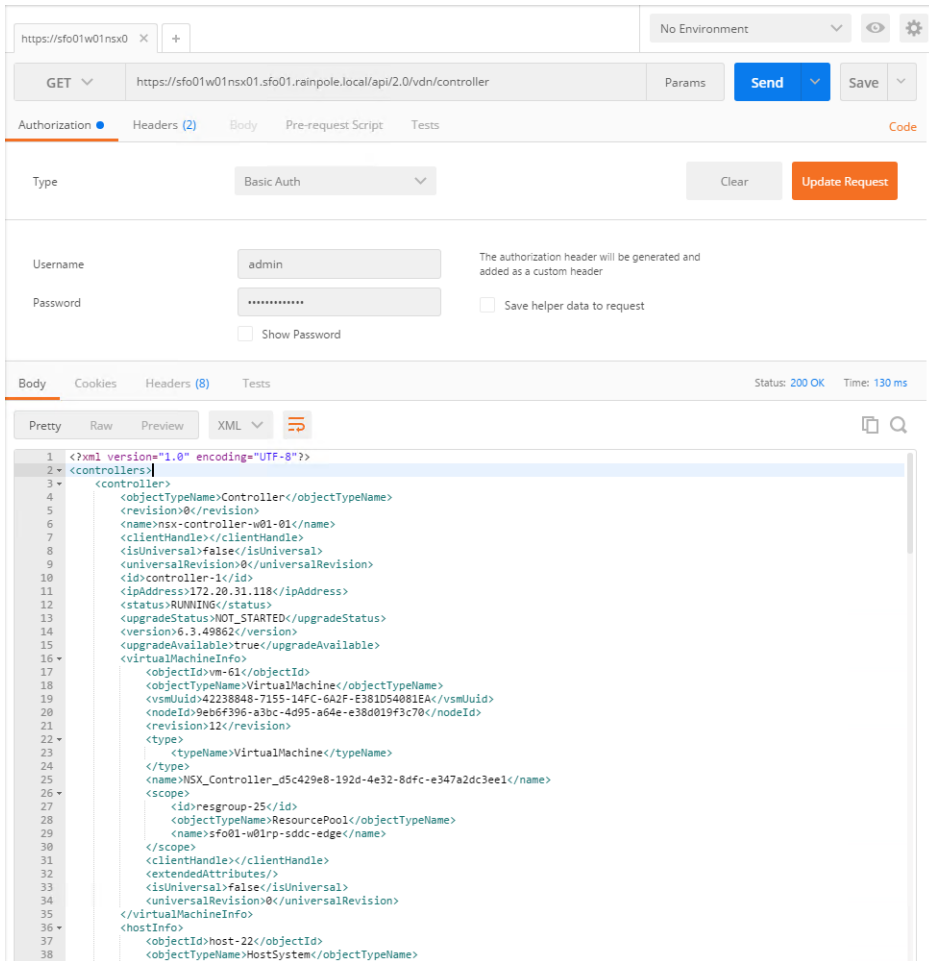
https://sfo01w01nsx0 × +

No Environment

GET https://sfo01w01nsx01.sfo01.rainpole.local/api/2.0/vdn/controller Params Send Save

Authorization Headers (2) Body Pre-request Script Tests Code

Type Basic Auth Clear Update Request

Username admin
Password ••••••••••••••
Show Password

The authorization header will be generated and added as a custom header

Save helper data to request

Body Cookies Headers (8) Tests Status: 200 OK Time: 130 ms

Pretty Raw Preview XML

1 <?xml version="1.0" encoding="UTF-8"?>
2 <controllers>
3 <controller>
4 <objectTypeName>Controller</objectTypeName>
5 <revision>0</revision>
6 <name>nsx-controller-w01-01</name>
7 <clientHandle></clientHandle>
8 <isUniversal>false</isUniversal>
9 <universalRevision>0</universalRevision>
10 <id>controller-1</id>
11 <ipAddress>172.20.31.118</ipAddress>
12 <status>RUNNING</status>
13 <upgradeStatus>NOT_STARTED</upgradeStatus>
14 <version>6.3.49862</version>
15 <upgradeAvailable>true</upgradeAvailable>
16 <virtualMachineInfo>
17 <objectId>vm-61</objectId>
18 <objectTypeName>VirtualMachine</objectTypeName>
19 <vsmUuid>42238848-7155-14FC-6A2F-E381D54081EA</vsmUuid>
20 <nodeId>9eb6f396-a3bc-4d95-a64e-e38d019f3c70</nodeId>
21 <revision>12</revision>
22 <type>
23 <typeName>VirtualMachine</typeName>
24 </type>
25 <name>NSX_Controller_d5c429e8-192d-4e32-8dfc-e347a2dc3ee1</name>
26 <scope>
27 <id>resgroup-25</id>
28 <objectTypeName>ResourcePool</objectTypeName>
29 <name>sfo01-w01rp-sddc-edge</name>
30 </scope>
31 <clientHandle></clientHandle>
32 <extendedAttributes/>
33 <isUniversal>false</isUniversal>
34 <universalRevision>0</universalRevision>
35 </virtualMachineInfo>
36 <hostInfo>
37 <objectId>host-22</objectId>
38 <objectTypeName>HostSystem</objectTypeName>